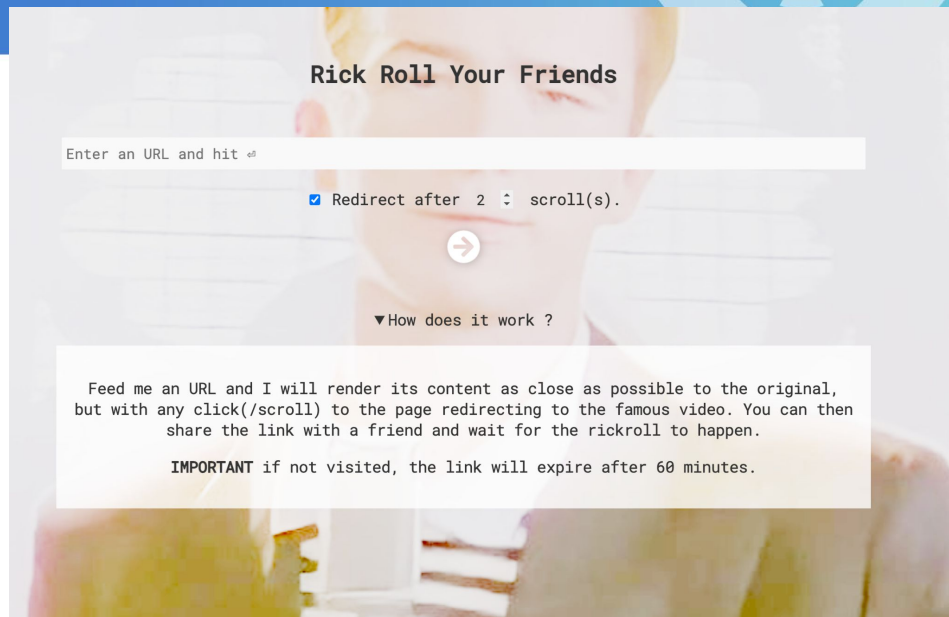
Rick Roll Your Friends

Enter an URL and hit ⏎

Redirect after 2 scroll(s).

▼How does it work ?

Feed me an URL and I will render its content as close as possible to the original, but with any click(/scroll) to the page redirecting to the famous video. You can then share the link with a friend and wait for the rickroll to happen.

**IMPORTANT** if not visited, the link will expire after 60 minutes.